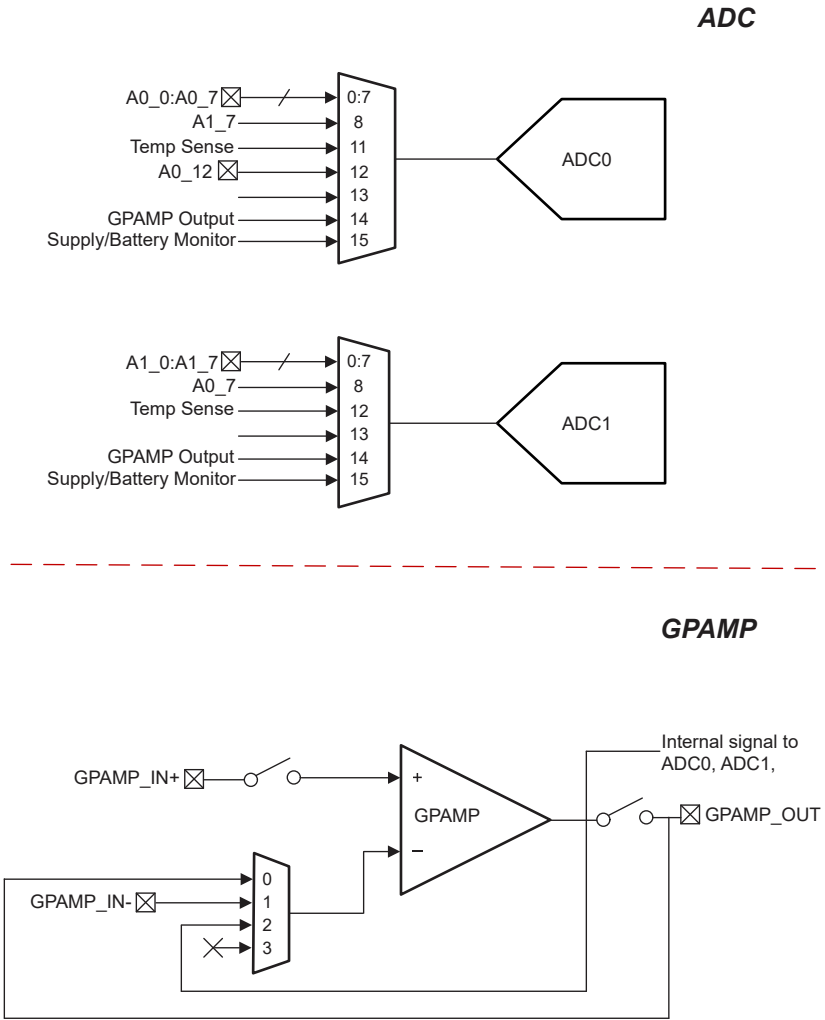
ADC

A0_0:A0_7
A1_7
Temp Sense
A0_12
GPAMP Output
Supply/Battery Monitor

0:7
8
11
12
13
14
15

ADC0

A1_0:A1_7
A0_7
Temp Sense
GPAMP Output
Supply/Battery Monitor

0:7
8
12
13
14
15

ADC1

GPAMP

GPAMP_IN+
+
GPAMP
–
Internal signal to ADC0, ADC1,
GPAMP_OUT
GPAMP_IN-
0
1
2
3